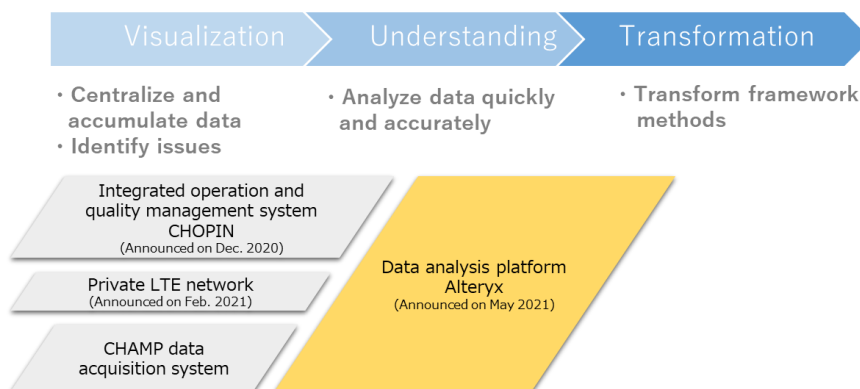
Visualization
Understanding
Transformation

・Centralize and accumulate data
・Identify issues

・Analyze data quickly and accurately

・Transform framework methods

Integrated operation and quality management system CHOPIN
(Announced on Dec. 2020)

Private LTE network
(Announced on Feb. 2021)

CHAMP data acquisition system

Data analysis platform Alteryx
(Announced on May 2021)